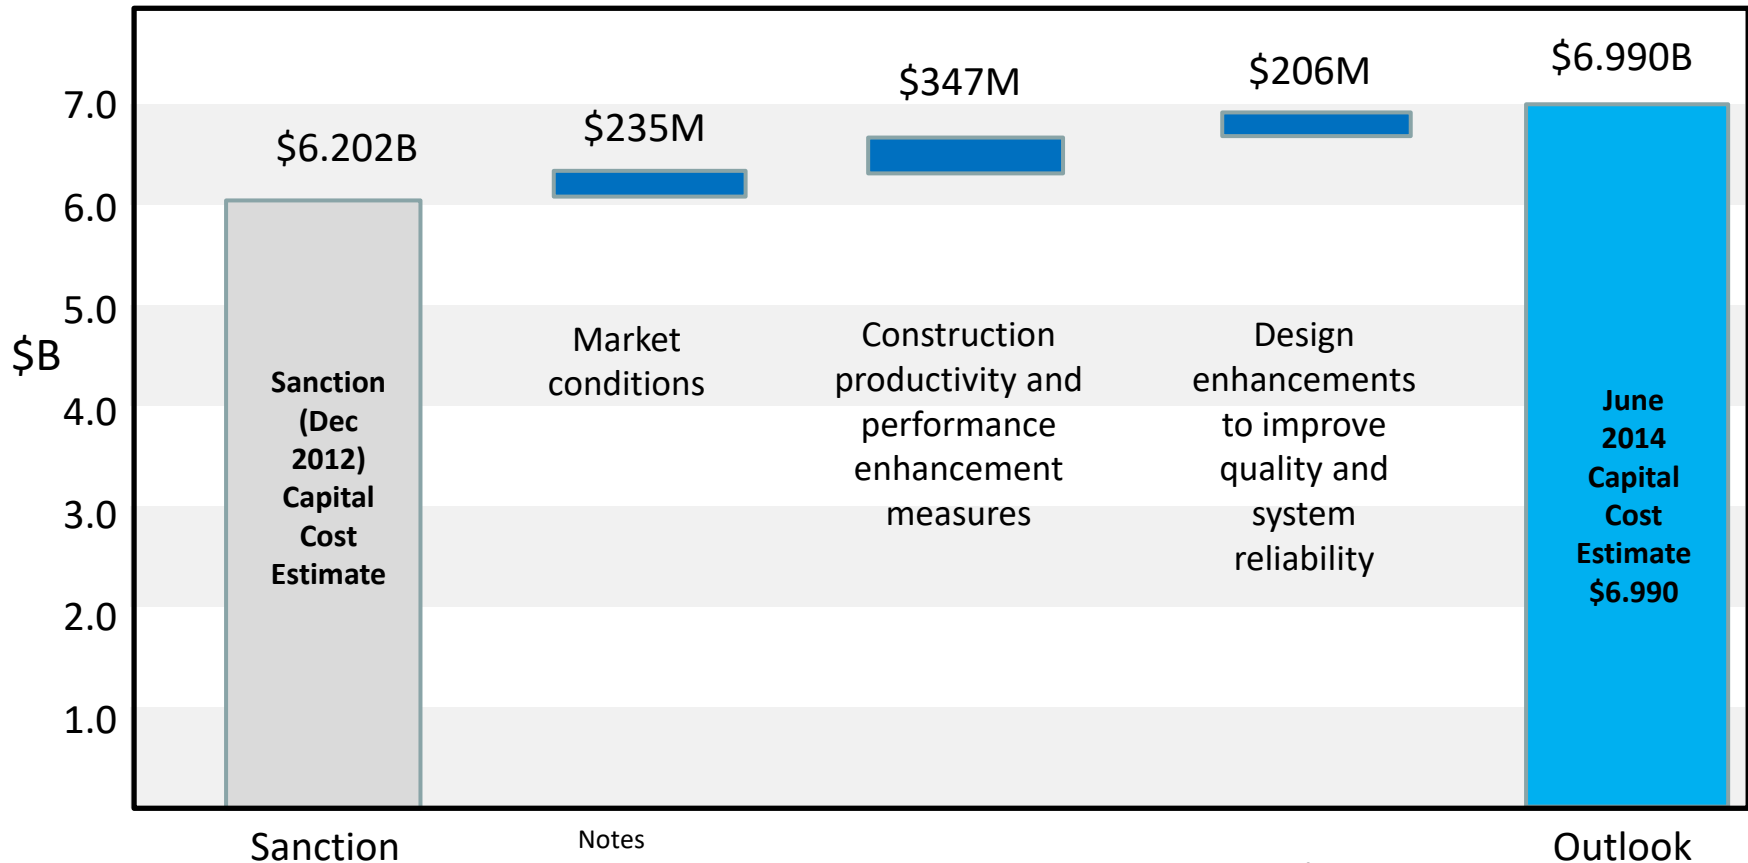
$B

7.0
6.0
5.0
4.0
3.0
2.0
1.0

$6.202B

Sanction (Dec 2012) Capital Cost Estimate

$235M

Market conditions

$347M

Construction productivity and performance enhancement measures

$206M

Design enhancements to improve quality and system reliability

$6.990B

June 2014 Capital Cost Estimate $6.990

Sanction

Notes

Outlook